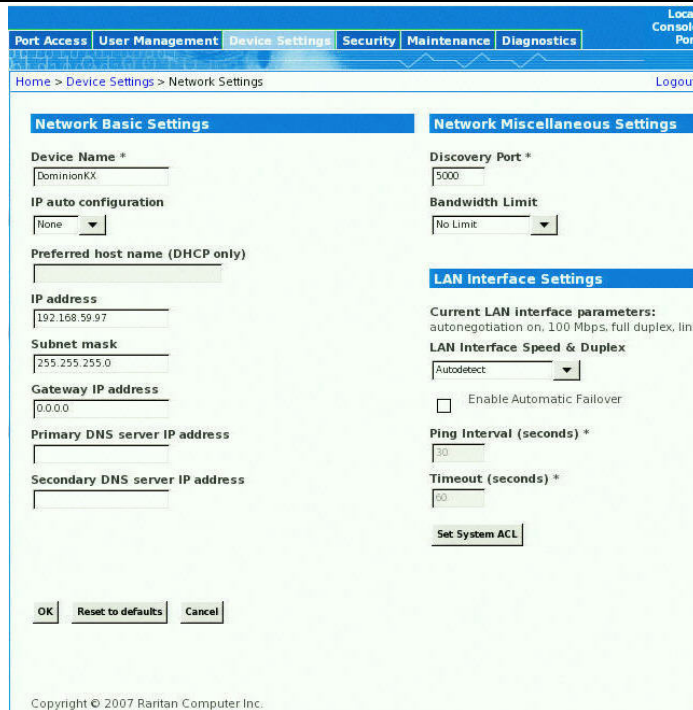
Loca
Consol
Por

Port Access | User Management | Device Settings | Security | Maintenance | Diagnostics

Home > Device Settings > Network Settings

Logou

Network Basic Settings

Device Name *
DominionKX

IP auto configuration
None

Preferred host name (DHCP only)

IP address
192.168.59.97

Subnet mask
255.255.255.0

Gateway IP address
0.0.0.0

Primary DNS server IP address

Secondary DNS server IP address

Network Miscellaneous Settings

Discovery Port *
5000

Bandwidth Limit
No Limit

LAN Interface Settings

Current LAN interface parameters:
autonegotiation on, 100 Mbps, full duplex, lin

LAN Interface Speed & Duplex
Autodetect

Enable Automatic Failover

Ping Interval (seconds) *
30

Timeout (seconds) *
60

Set System ACL

OK | Reset to defaults | Cancel

Copyright © 2007 Raritan Computer Inc.